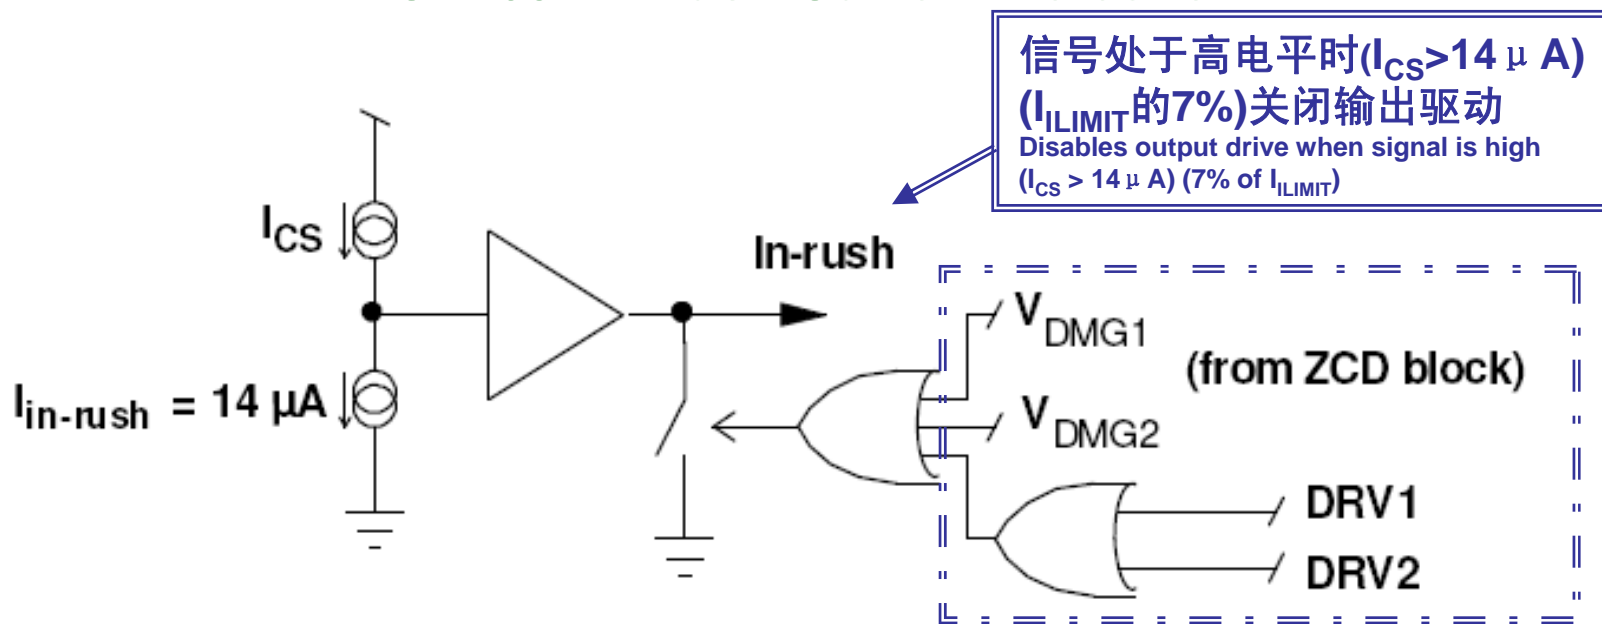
信号处于高电平时($I_{CS}$>14μA)($I_{ILIMIT}$的7%)关闭输出驱动
Disables output drive when signal is high ($I_{CS}$ > 14μA) (7% of $I_{ILIMIT}$)

$I_{CS}$

$I_{in-rush}$ = 14 μA

In-rush

$V_{DMG1}$

(from ZCD block)

$V_{DMG2}$

DRV1

DRV2